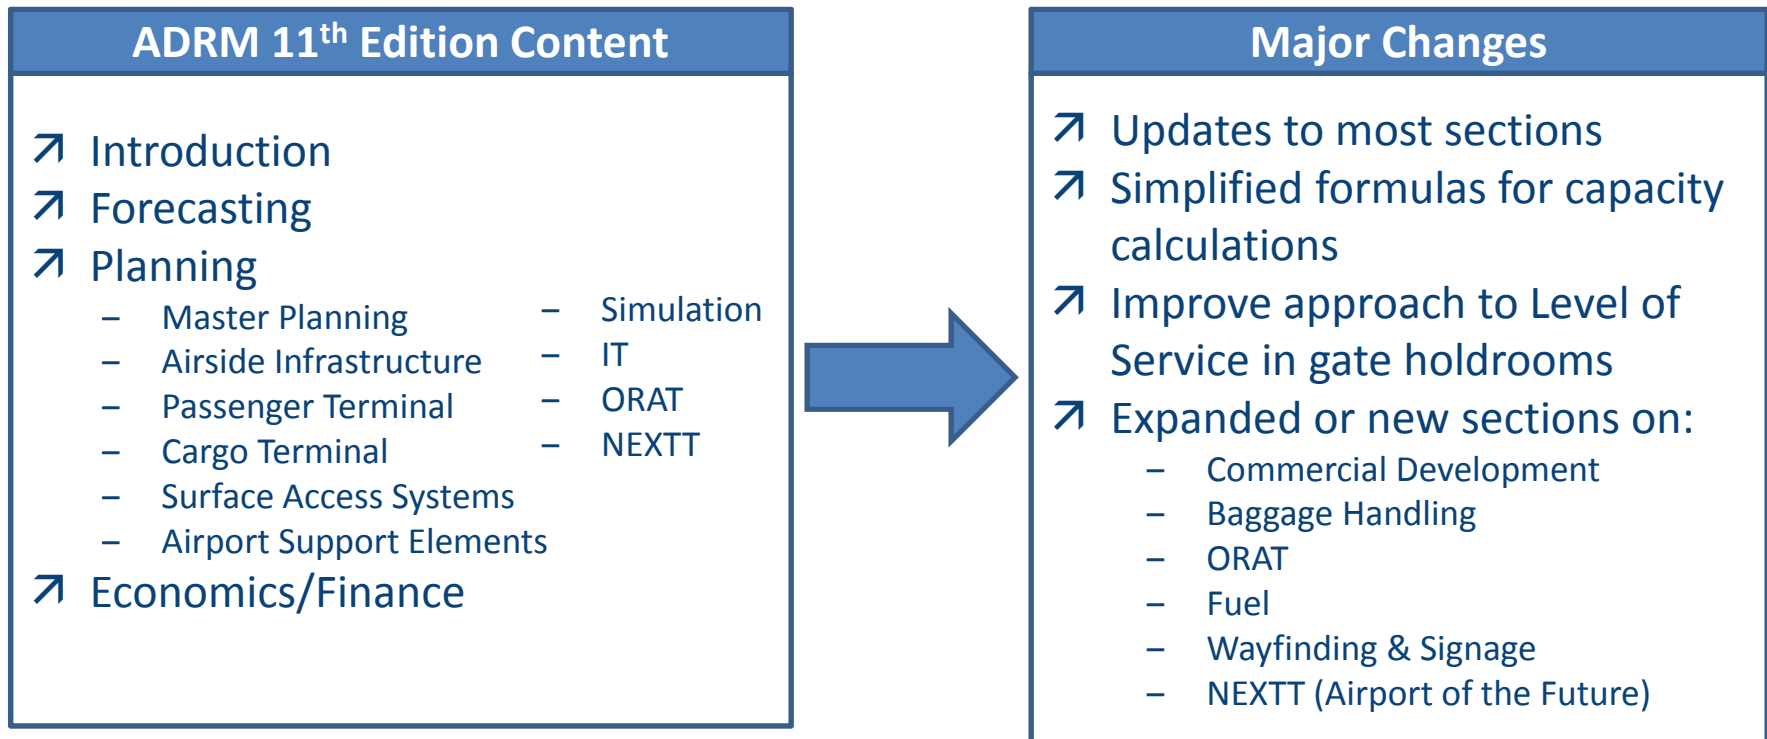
ADRM 11$^{th}$ Edition Content

↗ Introduction
↗ Forecasting
↗ Planning
– Master Planning
– Airside Infrastructure
– Passenger Terminal
– Cargo Terminal
– Surface Access Systems
– Airport Support Elements
– Simulation
– IT
– ORAT
– NEXTT
↗ Economics/Finance

Major Changes

↗ Updates to most sections
↗ Simplified formulas for capacity calculations
↗ Improve approach to Level of Service in gate holdrooms
↗ Expanded or new sections on:
– Commercial Development
– Baggage Handling
– ORAT
– Fuel
– Wayfinding & Signage
– NEXTT (Airport of the Future)